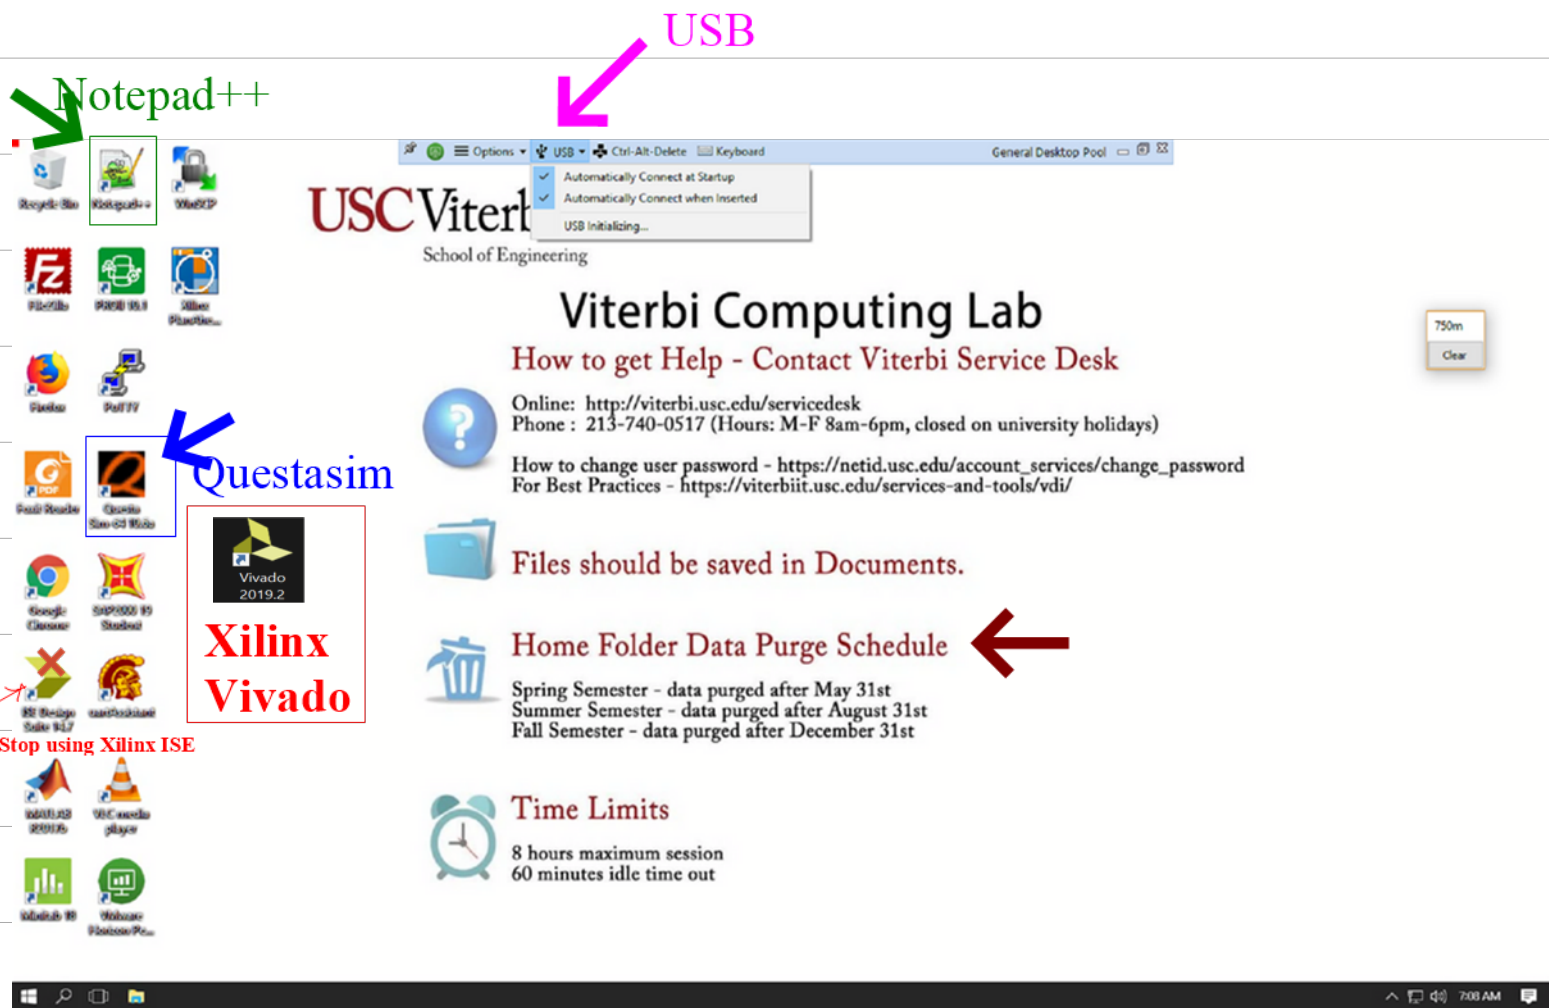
USB

Notepad++

Options USB Ctrl-Alt-Delete Keyboard General Desktop Pool

Automatically Connect at Startup
Automatically Connect when Inserted
USB Initializing...

Recycle Bin Notepad++ WinSCP

USC Viterbi
School of Engineering

FileZilla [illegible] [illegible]

Viterbi Computing Lab
How to get Help - Contact Viterbi Service Desk

750m
Clear

Firefox PuTTY

Online: http://viterbi.usc.edu/servicedesk
Phone : 213-740-0517 (Hours: M-F 8am-6pm, closed on university holidays)

How to change user password - https://netid.usc.edu/account_services/change_password
For Best Practices - https://viterbiit.usc.edu/services-and-tools/vdi/

Questasim

Foxit Reader Questa Sim-64 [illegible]

Vivado 2019.2

Xilinx Vivado

Files should be saved in Documents.

Google Chrome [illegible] Student

Home Folder Data Purge Schedule

Spring Semester - data purged after May 31st
Summer Semester - data purged after August 31st
Fall Semester - data purged after December 31st

ISE Design Suite 14.7 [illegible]

Stop using Xilinx ISE

MATLAB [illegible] VLC media player

Time Limits

8 hours maximum session
60 minutes idle time out

Minitab 19 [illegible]

7:08 AM